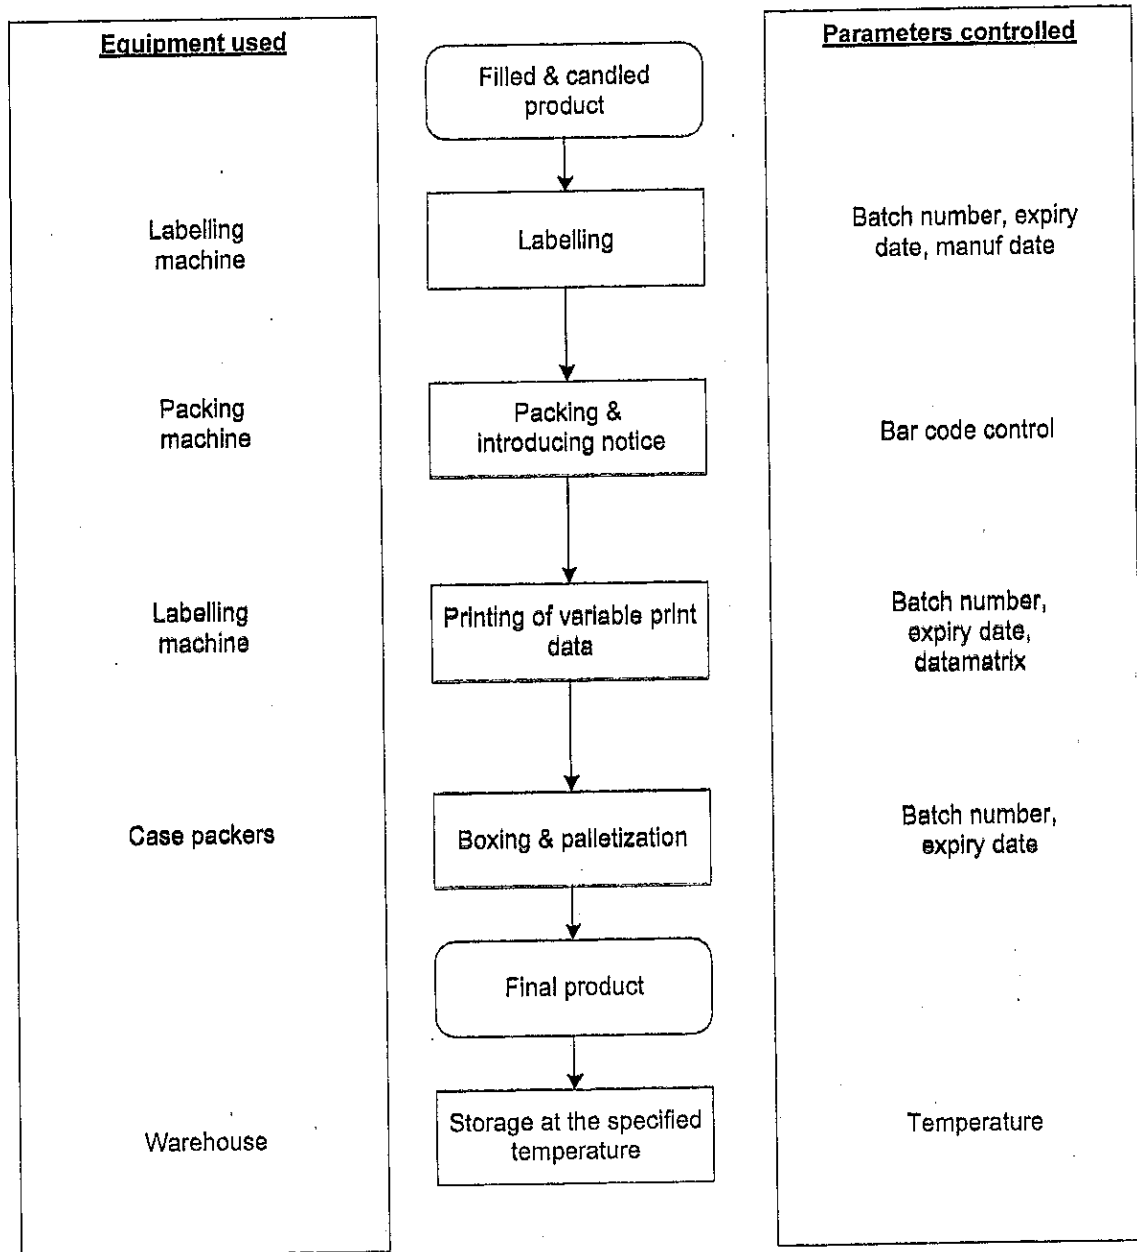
Equipment used

Labelling machine

Packing machine

Labelling machine

Case packers

Warehouse

Filled & candled product

Labelling

Packing & introducing notice

Printing of variable print data

Boxing & palletization

Final product

Storage at the specified temperature

Parameters controlled

Batch number, expiry date, manuf date

Bar code control

Batch number, expiry date, datamatrix

Batch number, expiry date

Temperature